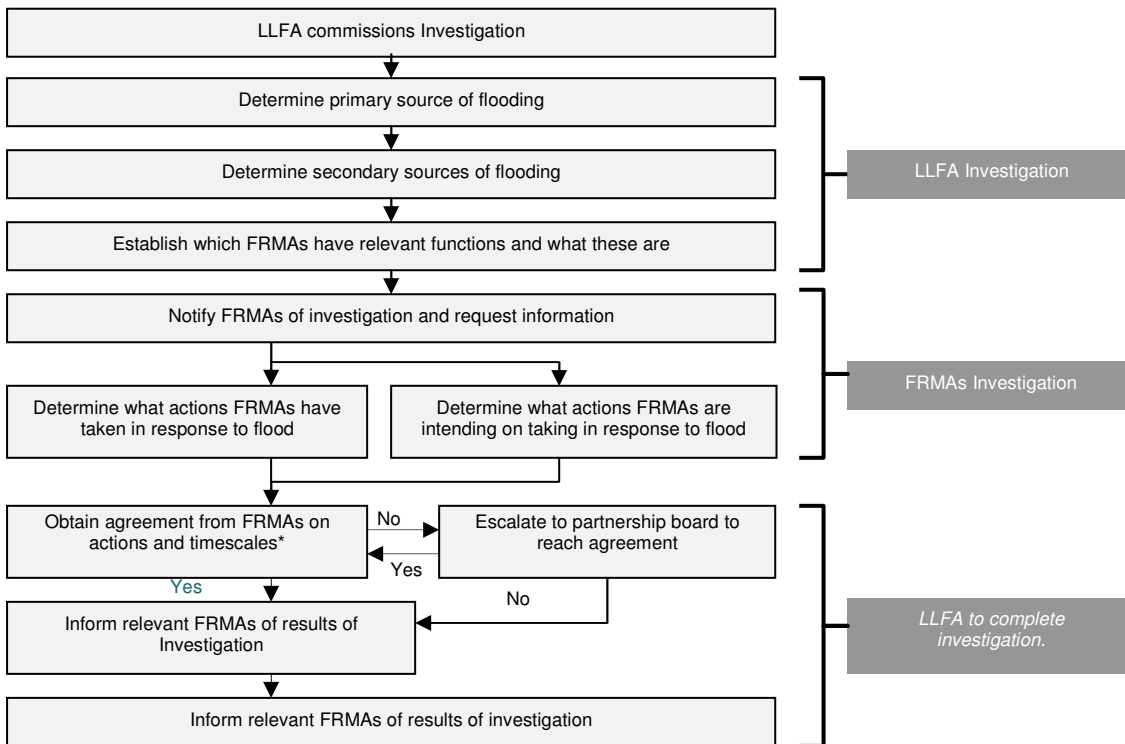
LLFA commissions Investigation

Determine primary source of flooding

Determine secondary sources of flooding

Establish which FRMAs have relevant functions and what these are

LLFA Investigation

Notify FRMAs of investigation and request information

Determine what actions FRMAs have taken in response to flood

Determine what actions FRMAs are intending on taking in response to flood

FRMAs Investigation

Obtain agreement from FRMAs on actions and timescales*

No

Escalate to partnership board to reach agreement

Yes

Yes

No

Inform relevant FRMAs of results of Investigation

Inform relevant FRMAs of results of investigation

LLFA to complete investigation.